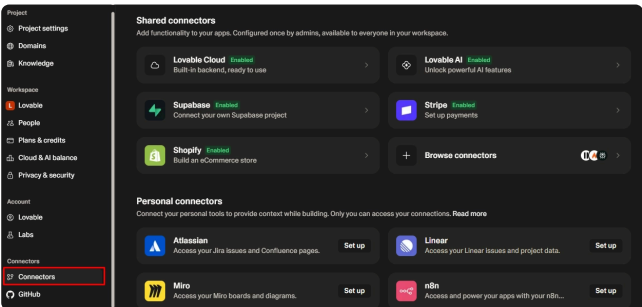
Project
Project settings
Domains
Knowledge

Workspace
Lovable
People
Plans & credits
Cloud & AI balance
Privacy & security

Account
Lovable
Labs

Connectors
Connectors
GitHub

Shared connectors
Add functionality to your apps. Configured once by admins, available to everyone in your workspace.

Lovable Cloud Enabled
Built-in backend, ready to use

Lovable AI Enabled
Unlock powerful AI features

Supabase Enabled
Connect your own Supabase project

Stripe Enabled
Set up payments

Shopify Enabled
Build an eCommerce store

Browse connectors

Personal connectors
Connect your personal tools to provide context while building. Only you can access your connections. Read more

Atlassian
Access your Jira issues and Confluence pages.
Set up

Linear
Access your Linear issues and project data.
Set up

Miro
Access your Miro boards and diagrams.
Set up

n8n
Access and power your apps with your n8n...
Set up